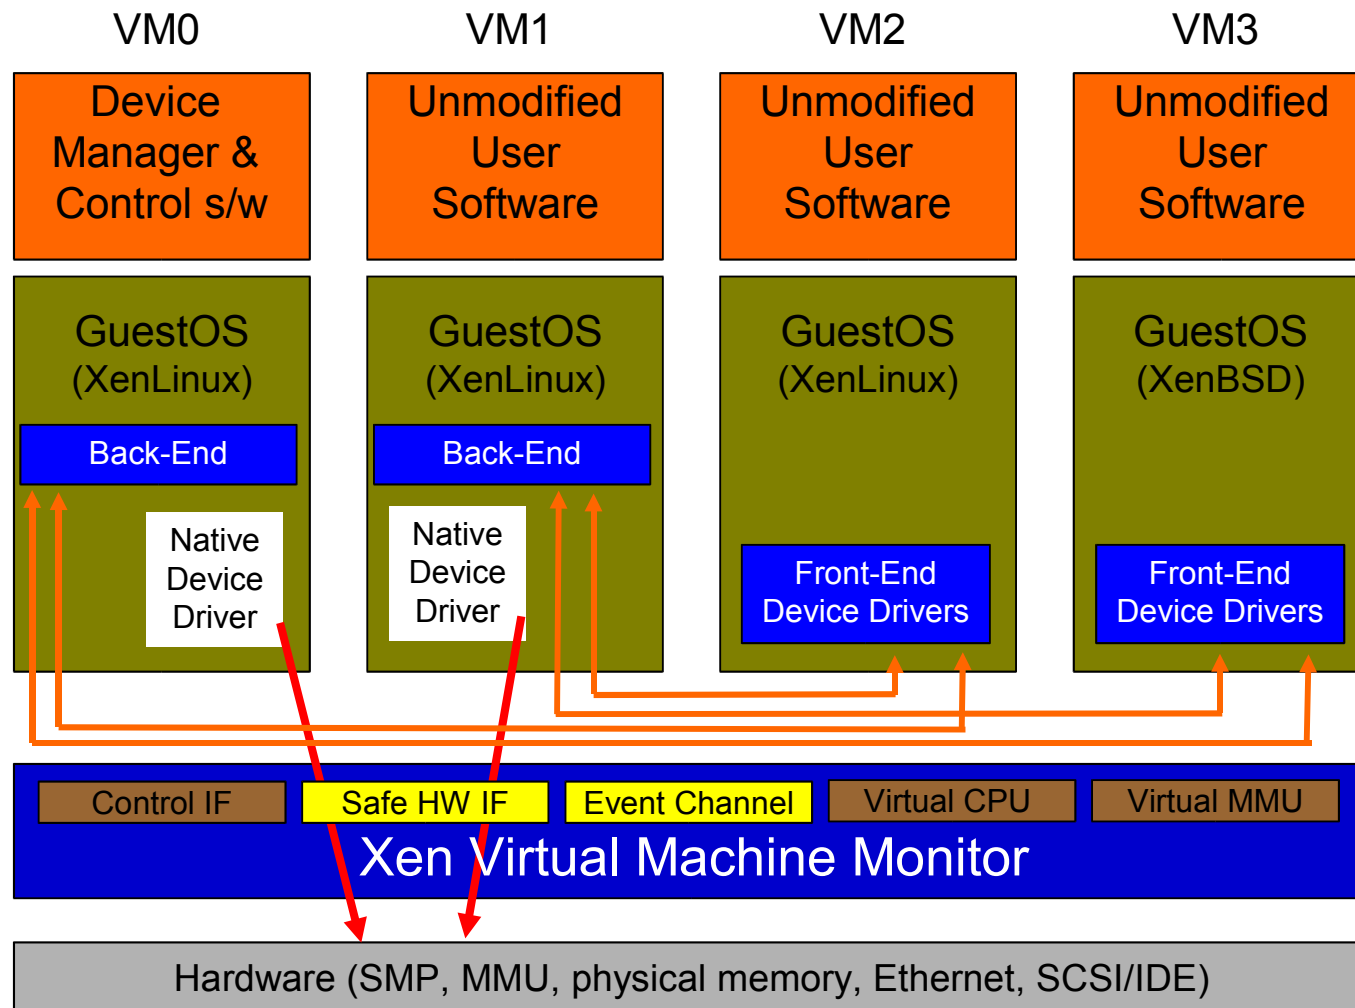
VM0

Device Manager & Control s/w

GuestOS (XenLinux)

Back-End

Native Device Driver

VM1

Unmodified User Software

GuestOS (XenLinux)

Back-End

Native Device Driver

VM2

Unmodified User Software

GuestOS (XenLinux)

Front-End Device Drivers

VM3

Unmodified User Software

GuestOS (XenBSD)

Front-End Device Drivers

Control IF

Safe HW IF

Event Channel

Virtual CPU

Virtual MMU

Xen Virtual Machine Monitor

Hardware (SMP, MMU, physical memory, Ethernet, SCSI/IDE)